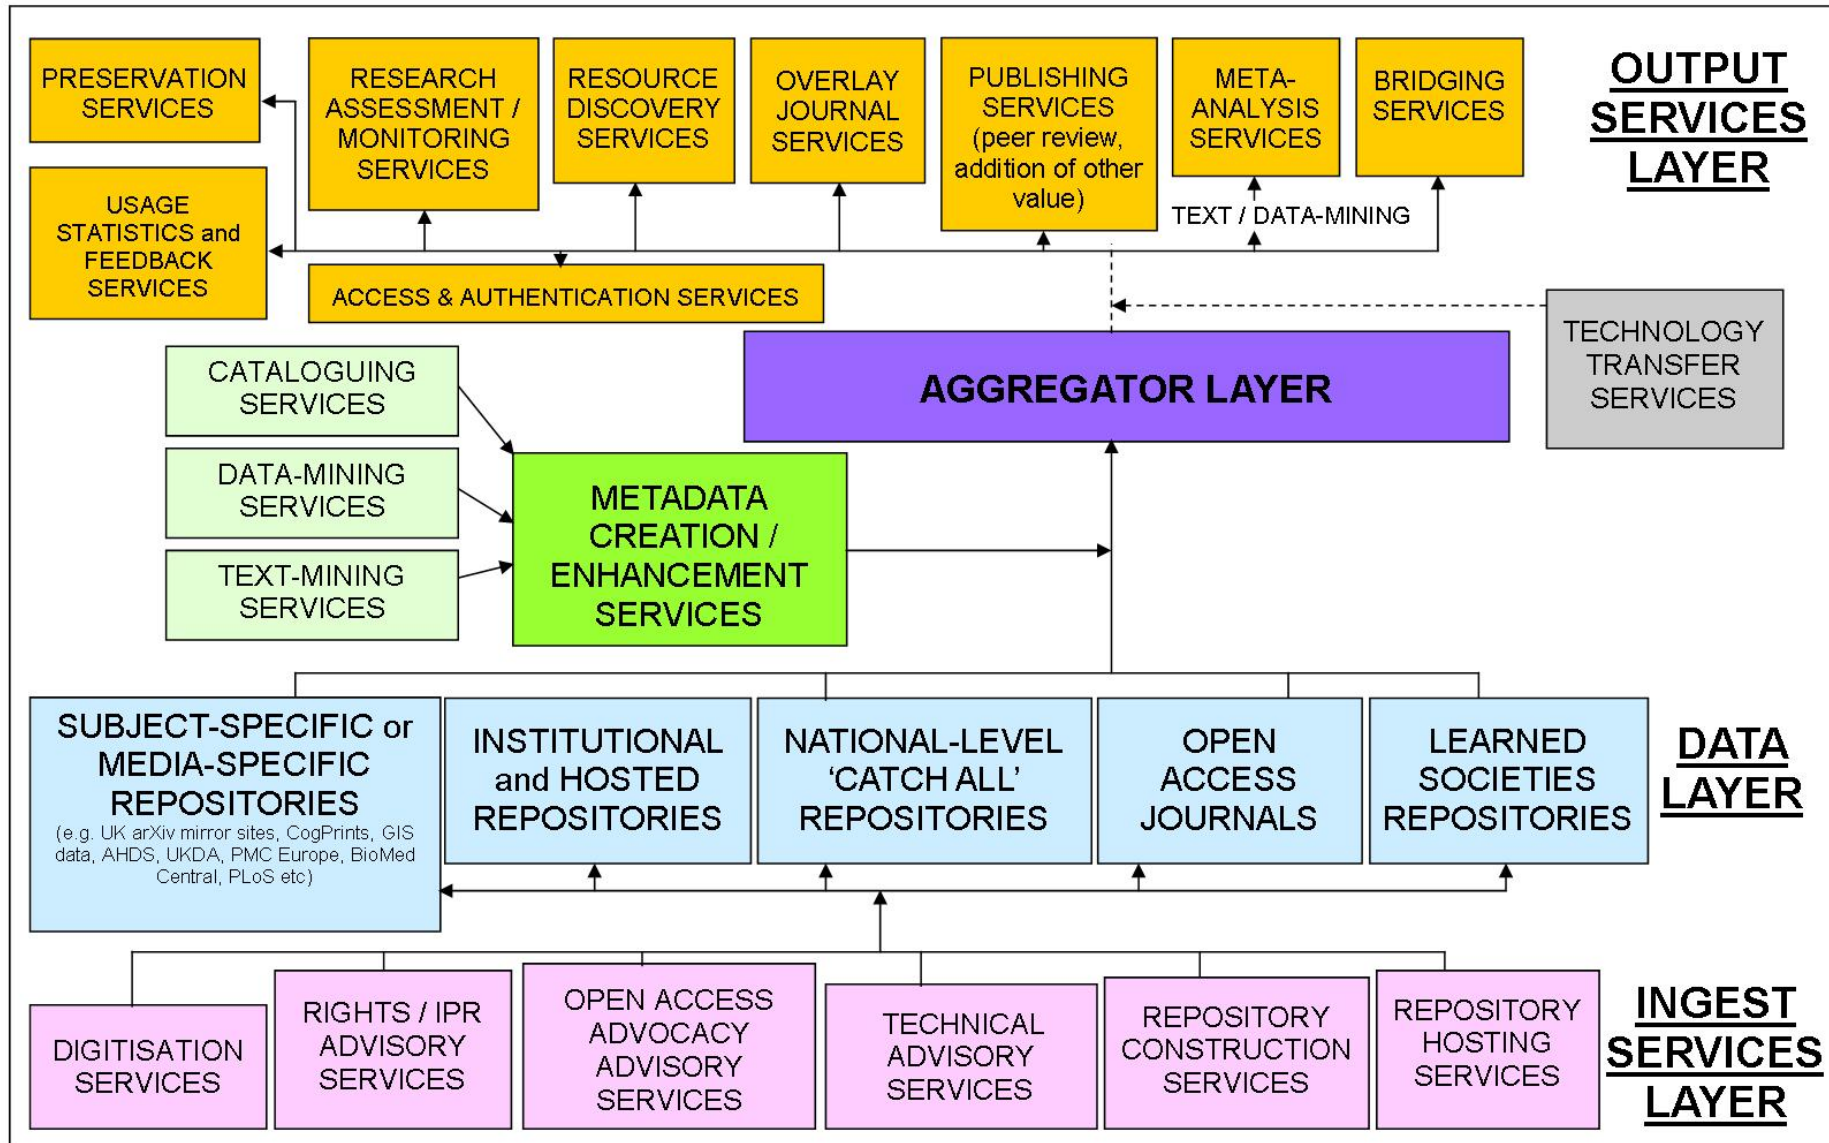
PRESERVATION SERVICES

RESEARCH ASSESSMENT / MONITORING SERVICES

RESOURCE DISCOVERY SERVICES

OVERLAY JOURNAL SERVICES

PUBLISHING SERVICES (peer review, addition of other value)

META-ANALYSIS SERVICES

BRIDGING SERVICES

OUTPUT SERVICES LAYER

USAGE STATISTICS and FEEDBACK SERVICES

TEXT / DATA-MINING

ACCESS & AUTHENTICATION SERVICES

TECHNOLOGY TRANSFER SERVICES

CATALOGUING SERVICES

AGGREGATOR LAYER

DATA-MINING SERVICES

METADATA CREATION / ENHANCEMENT SERVICES

TEXT-MINING SERVICES

SUBJECT-SPECIFIC or MEDIA-SPECIFIC REPOSITORIES (e.g. UK arXiv mirror sites, CogPrints, GIS data, AHDS, UKDA, PMC Europe, BioMed Central, PLoS etc)

INSTITUTIONAL and HOSTED REPOSITORIES

NATIONAL-LEVEL ‘CATCH ALL’ REPOSITORIES

OPEN ACCESS JOURNALS

LEARNED SOCIETIES REPOSITORIES

DATA LAYER

DIGITISATION SERVICES

RIGHTS / IPR ADVISORY SERVICES

OPEN ACCESS ADVOCACY ADVISORY SERVICES

TECHNICAL ADVISORY SERVICES

REPOSITORY CONSTRUCTION SERVICES

REPOSITORY HOSTING SERVICES

INGEST SERVICES LAYER